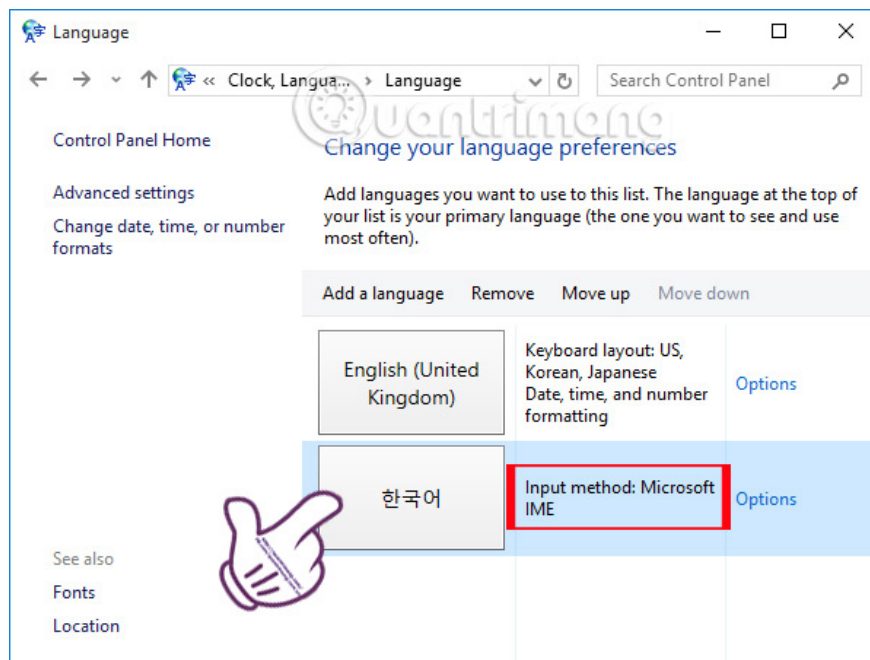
Language

« Clock, Langua... › Language

Search Control Panel

Quantrimang

Control Panel Home

Advanced settings

Change date, time, or number formats

Change your language preferences

Add languages you want to use to this list. The language at the top of your list is your primary language (the one you want to see and use most often).

Add a language Remove Move up Move down

English (United Kingdom)

Keyboard layout: US, Korean, Japanese
Date, time, and number formatting

Options

한국어

Input method: Microsoft IME

Options

See also

Fonts

Location